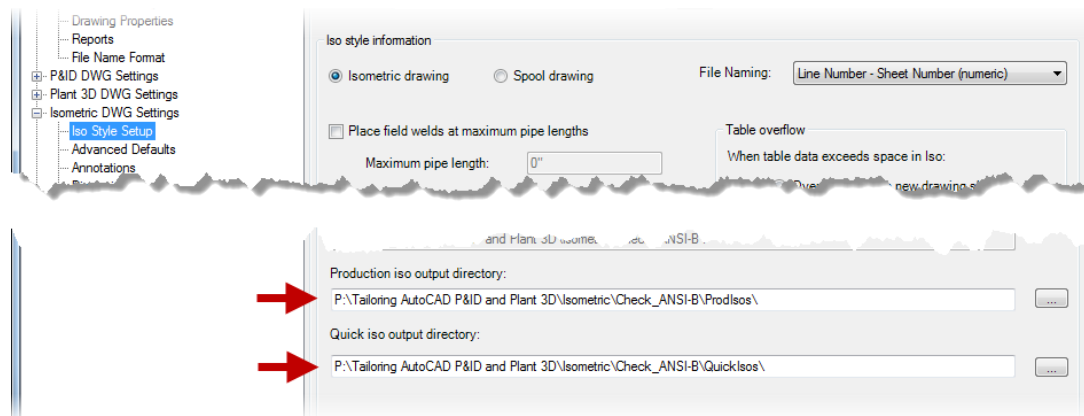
Drawing Properties
Reports
File Name Format
P&ID DWG Settings
Plant 3D DWG Settings
Isometric DWG Settings
Iso Style Setup
Advanced Defaults
Annotations

Iso style information

Isometric drawing

Spool drawing

File Naming:

Line Number - Sheet Number (numeric)

Place field welds at maximum pipe lengths

Maximum pipe length:

0"

Table overflow

When table data exceeds space in Iso:

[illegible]

and Plant 3D\Isome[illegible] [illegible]ANSI-B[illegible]

Production iso output directory:

P:\Tailoring AutoCAD P&ID and Plant 3D\Isometric\Check_ANSI-B\ProdIsos\

...

Quick iso output directory:

P:\Tailoring AutoCAD P&ID and Plant 3D\Isometric\Check_ANSI-B\QuickIsos\

...